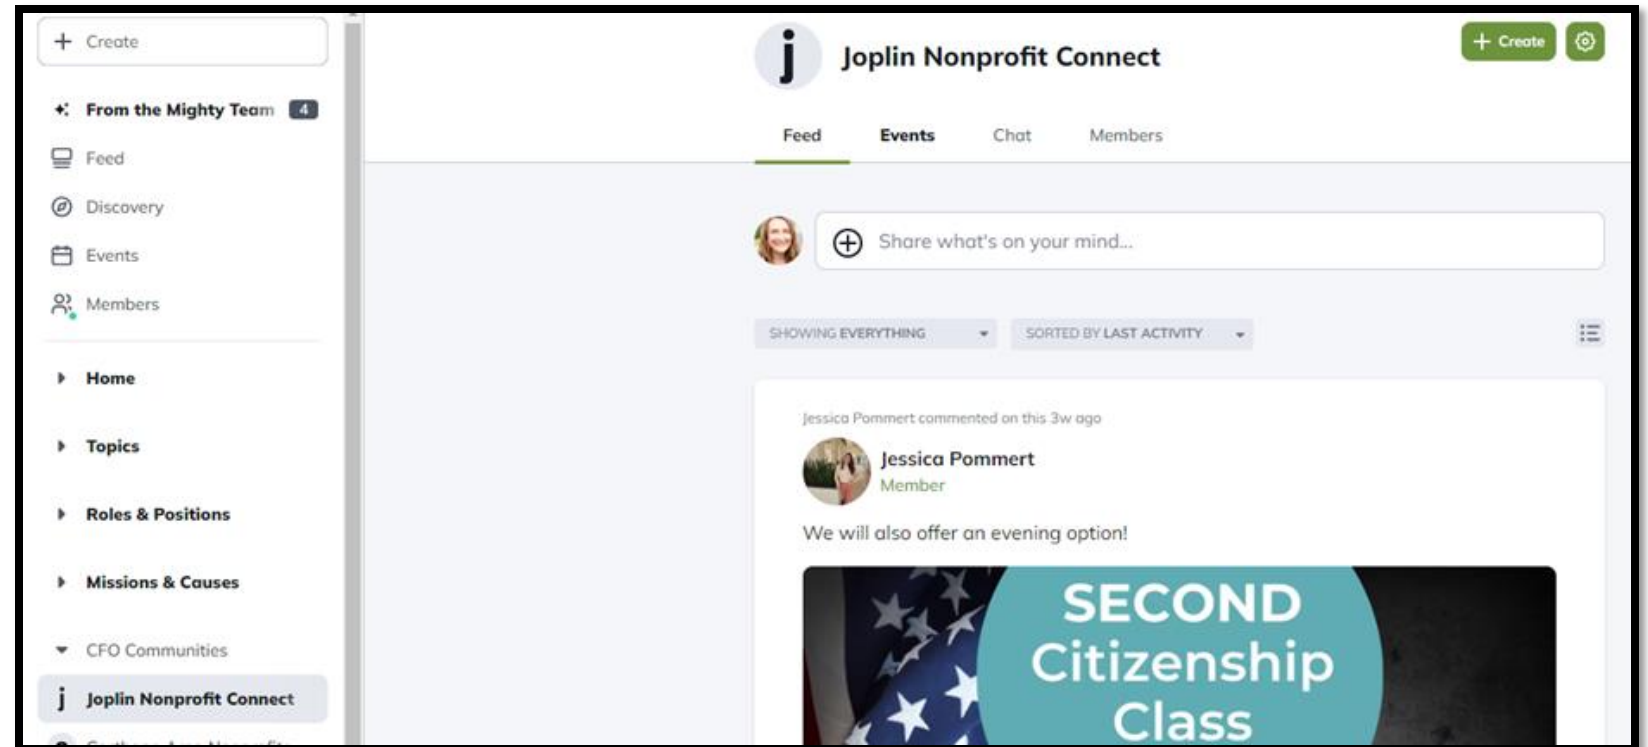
+ Create

From the Mighty Team 4

Feed

Discovery

Events

Members

Home

Topics

Roles & Positions

Missions & Causes

CFO Communities

j Joplin Nonprofit Connect

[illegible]

j Joplin Nonprofit Connect

+ Create

Feed Events Chat Members

Share what's on your mind...

SHOWING EVERYTHING

SORTED BY LAST ACTIVITY

Jessica Pommert commented on this 3w ago

Jessica Pommert
Member

We will also offer an evening option!

SECOND Citizenship Class